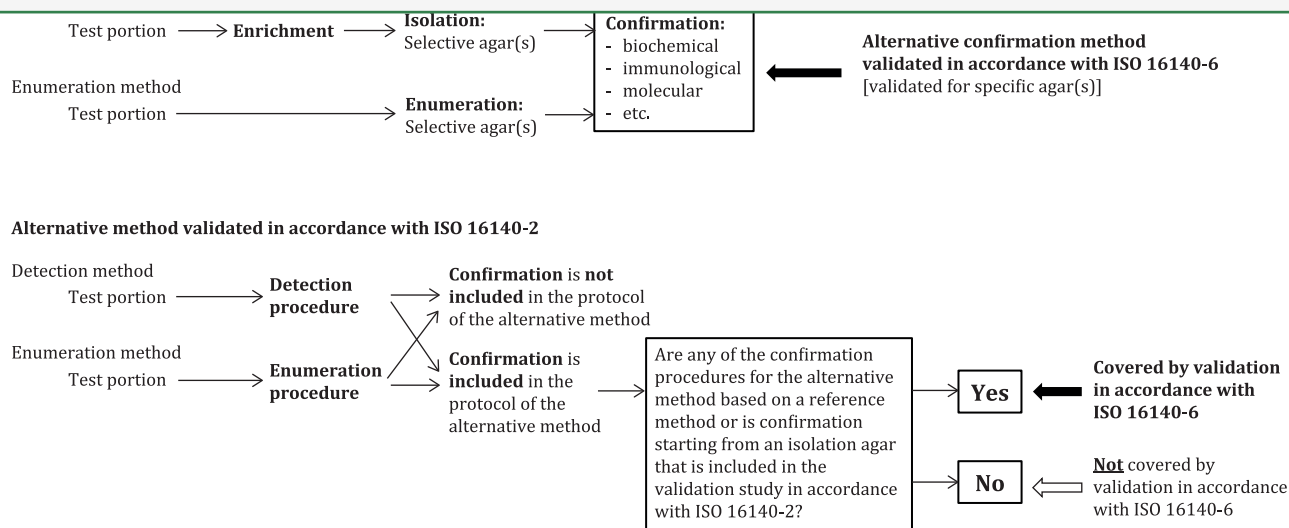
Test portion → Enrichment → Isolation: Selective agar(s)

Enumeration method
Test portion → Enumeration: Selective agar(s)

Confirmation:
- biochemical
- immunological
- molecular
- etc.

Alternative confirmation method validated in accordance with ISO 16140-6
[validated for specific agar(s)]

Alternative method validated in accordance with ISO 16140-2

Detection method
Test portion → Detection procedure

Enumeration method
Test portion → Enumeration procedure

Confirmation is not included in the protocol of the alternative method

Confirmation is included in the protocol of the alternative method

Are any of the confirmation procedures for the alternative method based on a reference method or is confirmation starting from an isolation agar that is included in the validation study in accordance with ISO 16140-2?

Yes

Covered by validation in accordance with ISO 16140-6

No

Not covered by validation in accordance with ISO 16140-6